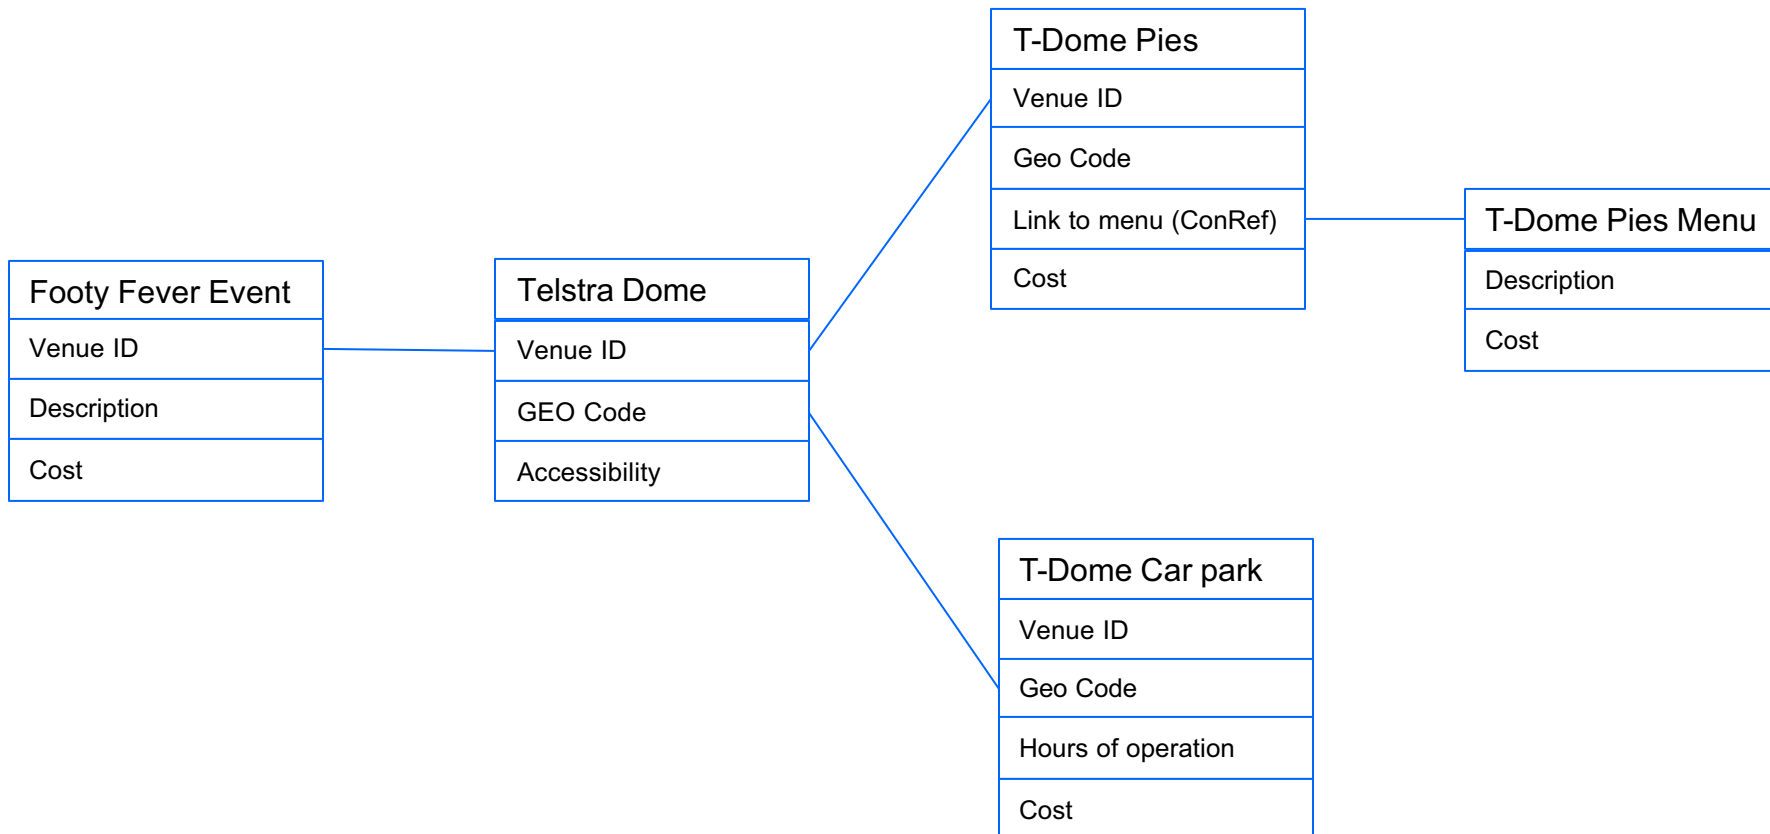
Footy Fever Event
Venue ID
Description
Cost

Telstra Dome
Venue ID
GEO Code
Accessibility

T-Dome Pies
Venue ID
Geo Code
Link to menu (ConRef)
Cost

T-Dome Pies Menu
Description
Cost

T-Dome Car park
Venue ID
Geo Code
Hours of operation
Cost